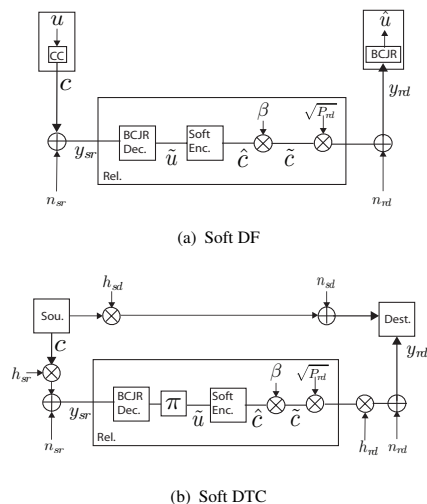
$u$
CC
$c$
BCJR Dec.
Soft Enc.
$\tilde{u}$
$\hat{c}$
$\beta$
$\tilde{c}$
$\sqrt{P_{rd}}$
$y_{sr}$
Rel.
$n_{sr}$
$\hat{u}$
BCJR
$y_{rd}$
$n_{rd}$

(a) Soft DF

$h_{sd}$
$n_{sd}$
Sou.
Dest.
$c$
$h_{sr}$
BCJR Dec.
$\pi$
Soft Enc.
$\beta$
$\sqrt{P_{rd}}$
$y_{sr}$
$\tilde{u}$
$\hat{c}$
$\tilde{c}$
$y_{rd}$
Rel.
$n_{sr}$
$h_{rd}$
$n_{rd}$

(b) Soft DTC